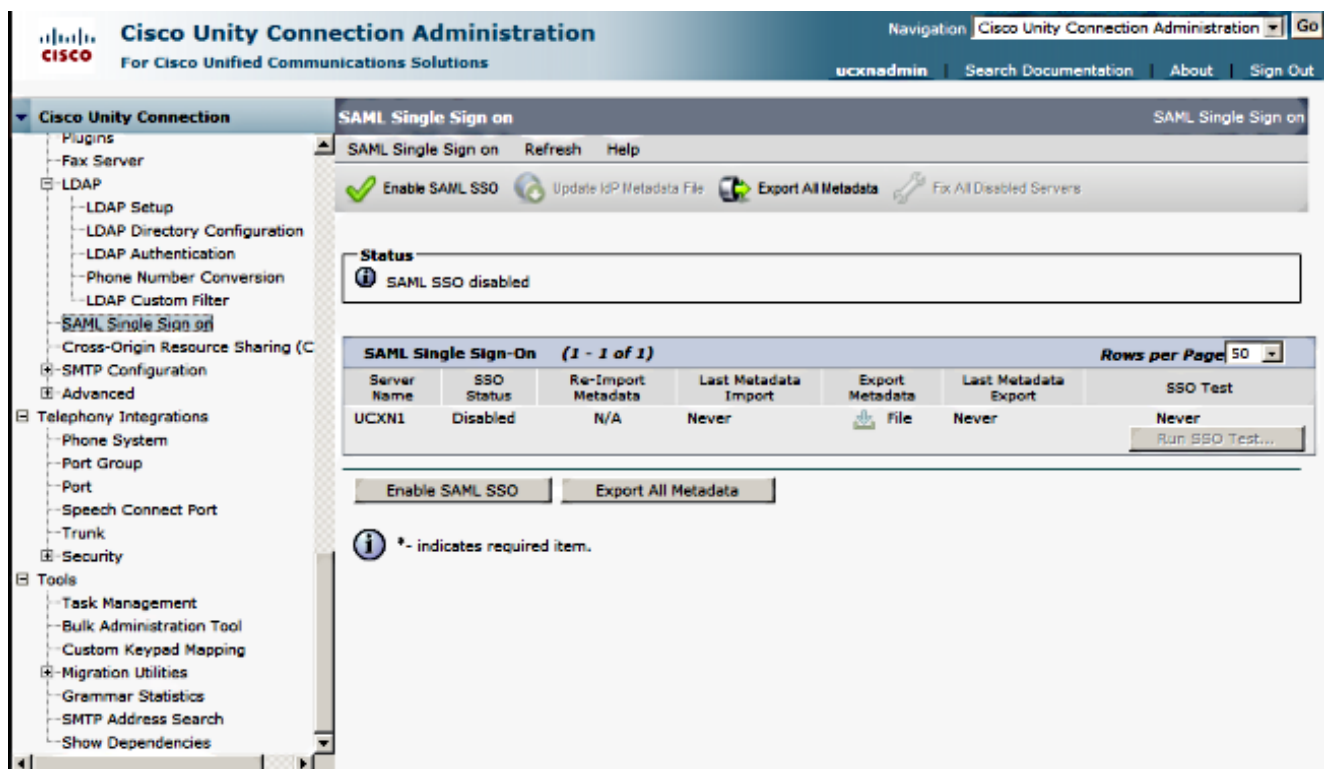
cisco Cisco Unity Connection Administration
For Cisco Unified Communications Solutions

Navigation Cisco Unity Connection Administration Go
ucxnadmin | Search Documentation | About | Sign Out

Cisco Unity Connection
Plugins
Fax Server
LDAP
LDAP Setup
LDAP Directory Configuration
LDAP Authentication
Phone Number Conversion
LDAP Custom Filter
SAML Single Sign on
Cross-Origin Resource Sharing (C
SMTP Configuration
Advanced
Telephony Integrations
Phone System
Port Group
Port
Speech Connect Port
Trunk
Security
Tools
Task Management
Bulk Administration Tool
Custom Keypad Mapping
Migration Utilities
Grammar Statistics
SMTP Address Search
Show Dependencies

SAML Single Sign on
SAML Single Sign on

SAML Single Sign on Refresh Help

Enable SAML SSO Update IdP Metadata File Export All Metadata Fix All Disabled Servers

Status
SAML SSO disabled

SAML Single Sign-On (1 - 1 of 1) Rows per Page 50

| Server Name | SSO Status | Re-Import Metadata | Last Metadata Import | Export Metadata | Last Metadata Export | SSO Test |
|---|---|---|---|---|---|---|
| UCXN1 | Disabled | N/A | Never | File | Never | Never Run SSO Test... |

Enable SAML SSO Export All Metadata

*- indicates required item.